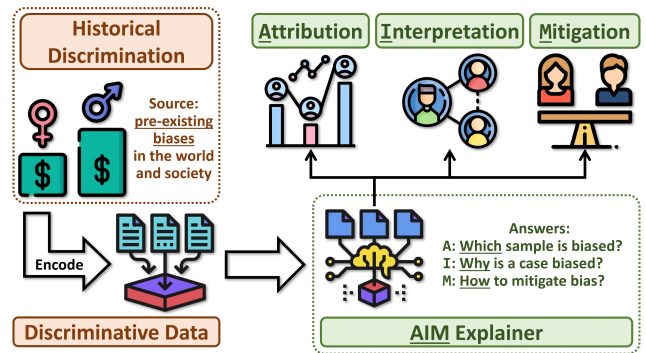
Historical Discrimination

Source: pre-existing biases in the world and society

$

$

Encode

Discriminative Data

Attribution

Interpretation

Mitigation

Answers:
A: Which sample is biased?
I: Why is a case biased?
M: How to mitigate bias?

AIM Explainer